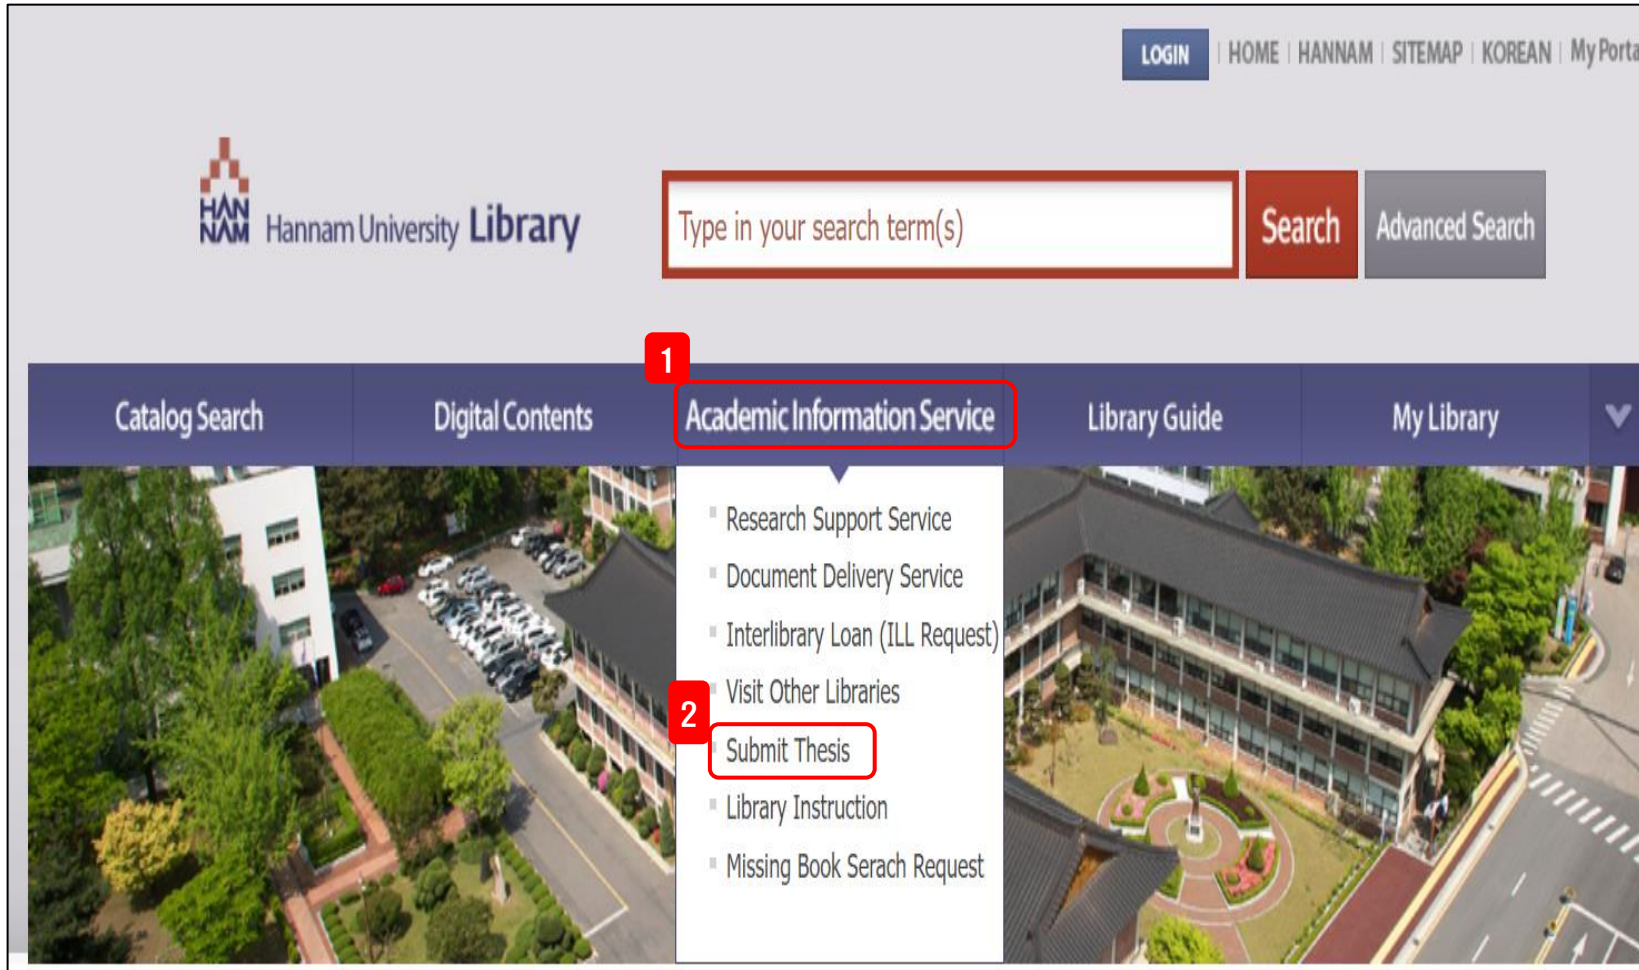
LOGIN | HOME | HANNAM | SITEMAP | KOREAN | My Porta

HAN NAM Hannam University Library

Type in your search term(s)

Search

Advanced Search

1

Catalog Search

Digital Contents

Academic Information Service

Library Guide

My Library

Research Support Service

Document Delivery Service

Interlibrary Loan (ILL Request)

Visit Other Libraries

2

Submit Thesis

Library Instruction

Missing Book Serach Request